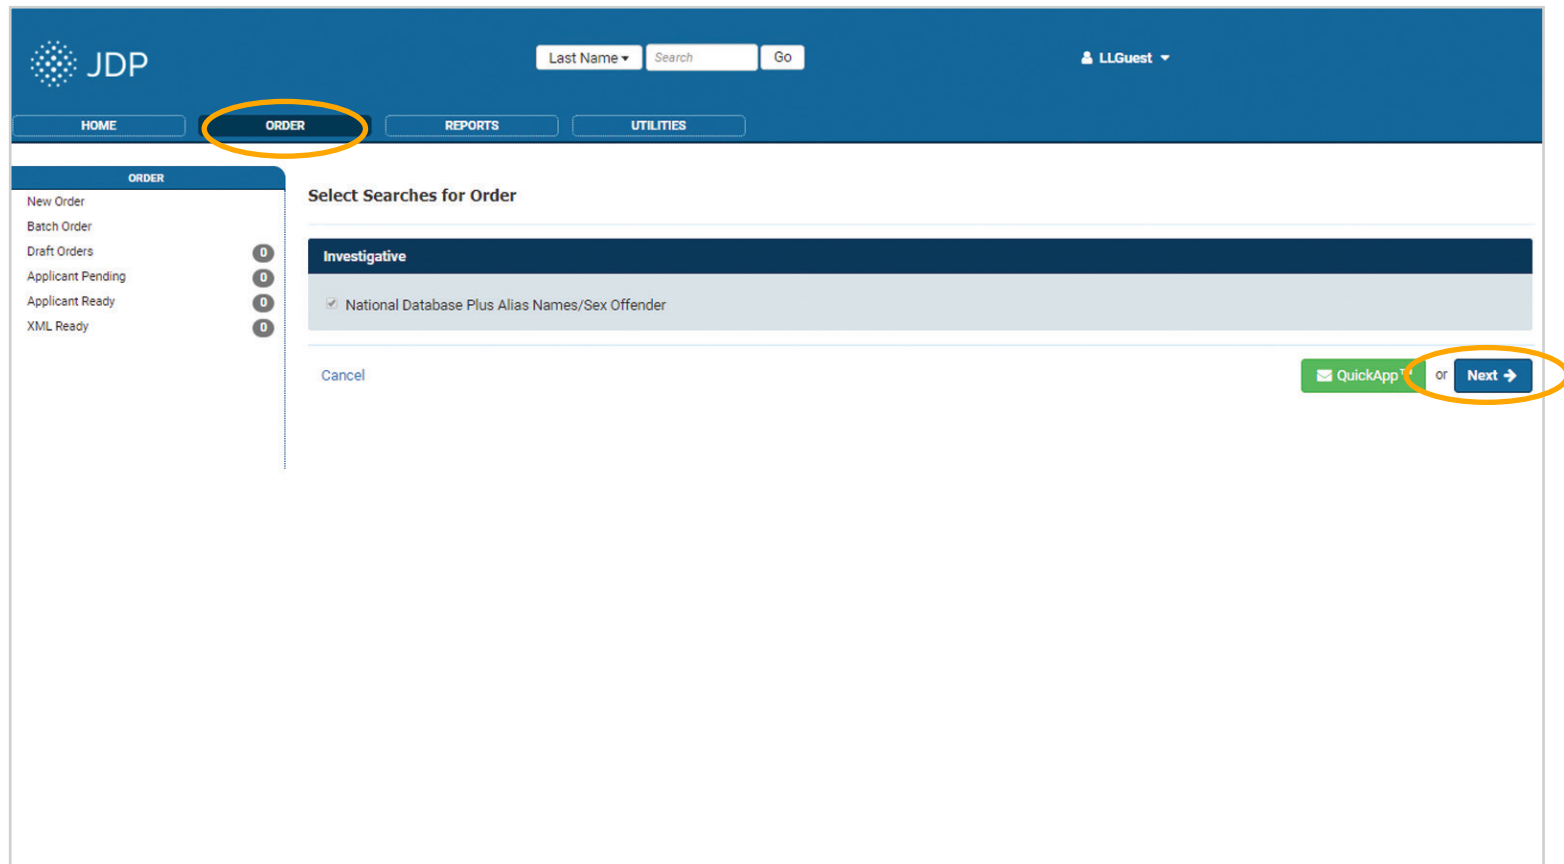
JDP

Last Name ▾ Search Go

LLGuest ▾

HOME ORDER REPORTS UTILITIES

ORDER

New Order
Batch Order
Draft Orders 0
Applicant Pending 0
Applicant Ready 0
XML Ready 0

Select Searches for Order

Investigative

National Database Plus Alias Names/Sex Offender

Cancel

QuickApp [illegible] or Next